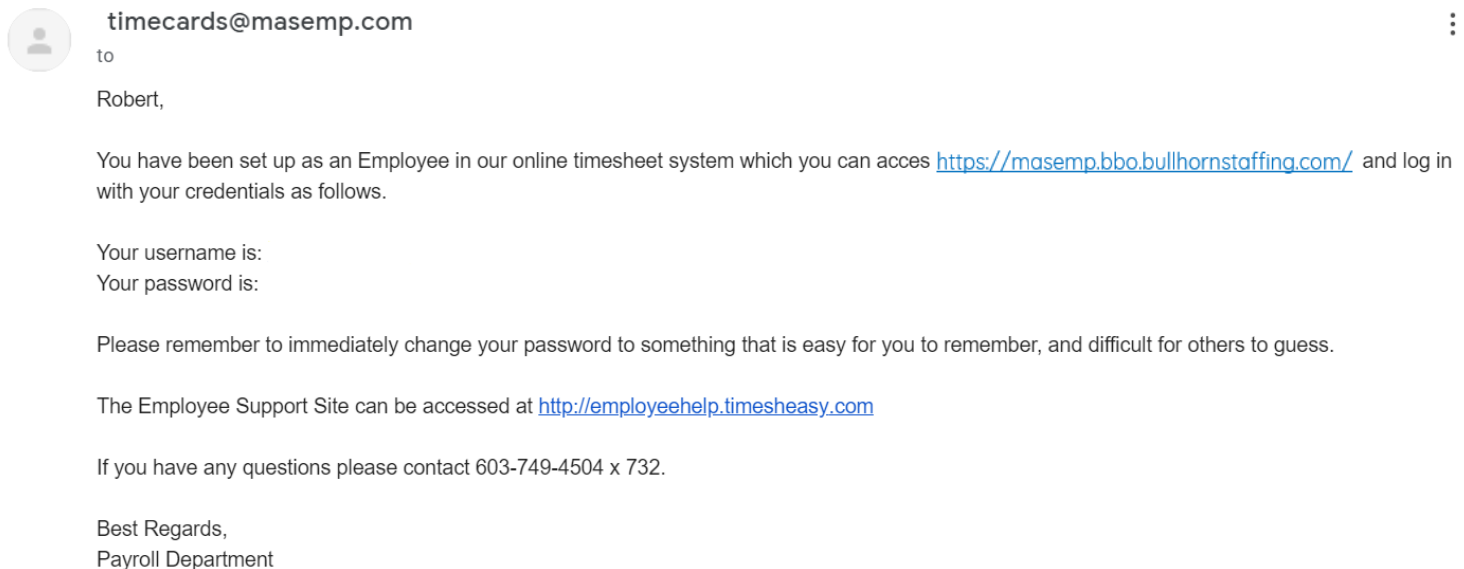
timecards@masemp.com
to

Robert,

You have been set up as an Employee in our online timesheet system which you can acces https://masemp.bbo.bullhornstaffing.com/ and log in with your credentials as follows.

Your username is:
Your password is:

Please remember to immediately change your password to something that is easy for you to remember, and difficult for others to guess.

The Employee Support Site can be accessed at http://employeehelp.timesheasy.com

If you have any questions please contact 603-749-4504 x 732.

Best Regards,
Payroll Department